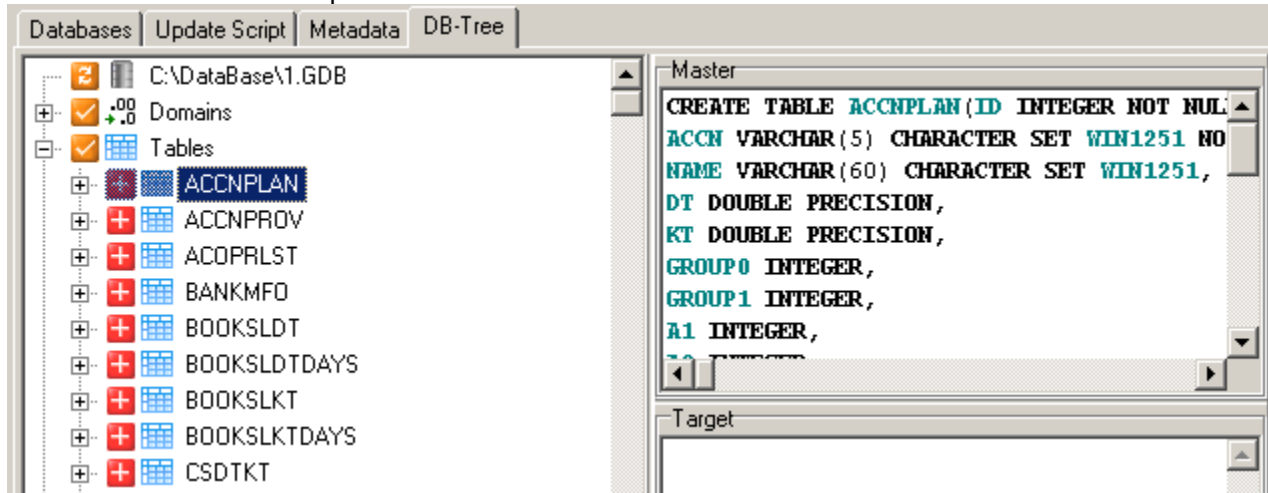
Databases | Update Script | Metadata | DB-Tree

C:\DataBase\1.GDB
Domains
Tables
ACCNPLAN
ACCNPROV
ACOPRLST
BANKMFO
BOOKSLDT
BOOKSLDTDAYS
BOOKSLKT
BOOKSLKTDAYS
CSDTKT

Master
CREATE TABLE ACCNPLAN(ID INTEGER NOT NUL
ACCN VARCHAR(5) CHARACTER SET WIN1251 NO
NAME VARCHAR(60) CHARACTER SET WIN1251,
DT DOUBLE PRECISION,
KT DOUBLE PRECISION,
GROUP0 INTEGER,
GROUP1 INTEGER,
A1 INTEGER,
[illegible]

Target